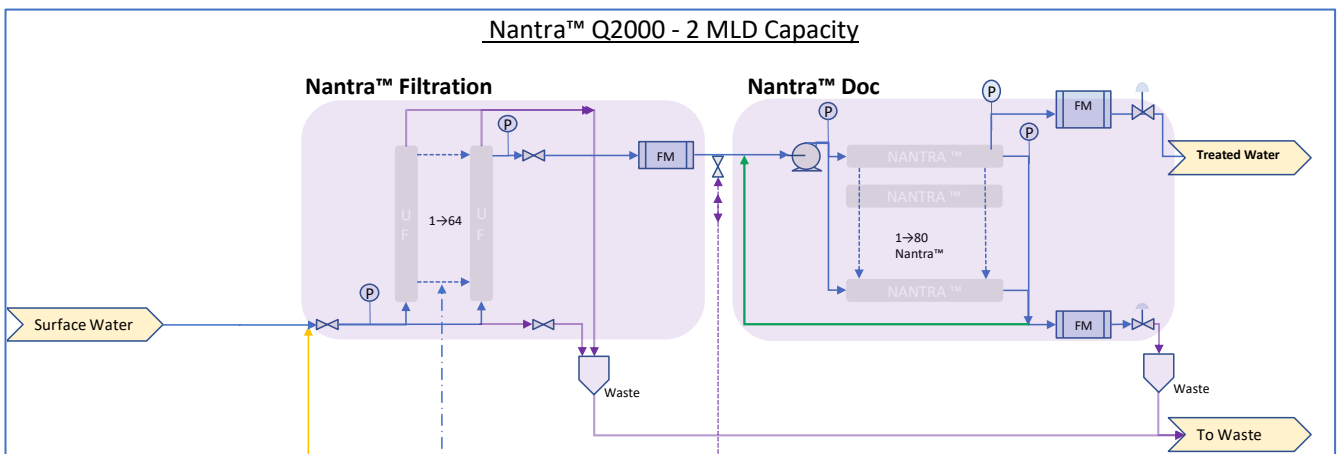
Nantra™ Q2000 - 2 MLD Capacity

Nantra™ Filtration

Nantra™ Doc

P

P

FM

P

P

FM

P

UF

1→64

UF

NANTRA™

NANTRA™

1→80
Nantra™

NANTRA™

Treated Water

Surface Water

P

FM

Waste

Waste

To Waste